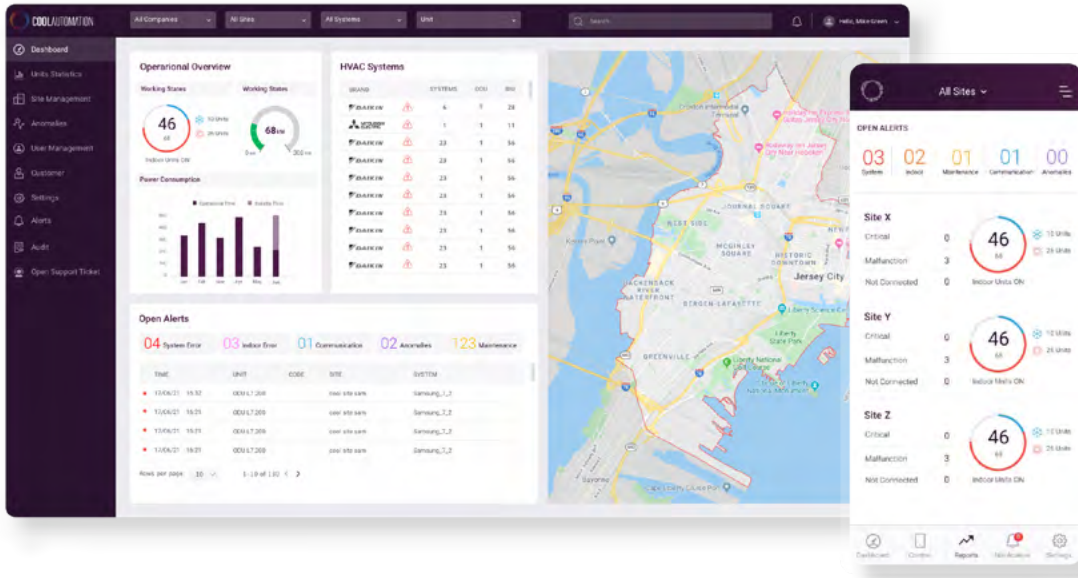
COOLAUTOMATION

All Companies
All Sites
All Systems
Unit
Search
Hello, Mike Green

Dashboard
Units Statistics
Site Management
Anomalies
User Management
Customer
Settings
Alerts
Audit
Open Support Ticket

Operational Overview
Working States
46
68
12 Units
26 Units
Indoor Units ON
Working States
68
0
300
Power Consumption
Operational Time
Standby Time
Jan Feb Mar Apr May Jun

HVAC Systems
| BRAND | | SYSTEMS | ODU | IDU |
|---|---|---|---|---|
| DAIKIN | | 6 | 7 | 28 |
| MITSUBISHI ELECTRIC | | 1 | 1 | 11 |
| DAIKIN | | 23 | 1 | 56 |
| DAIKIN | | 23 | 1 | 56 |
| DAIKIN | | 23 | 1 | 56 |
| DAIKIN | | 23 | 1 | 56 |
| DAIKIN | | 23 | 1 | 56 |
| DAIKIN | | 23 | 1 | 56 |
| DAIKIN | | 23 | 1 | 56 |
| DAIKIN | | 23 | 1 | 56 |

Open Alerts
04 System Error
03 Indoor Error
01 Communication
02 Anomalies
123 Maintenance

| TIME | UNIT | CODE | SITE | SYSTEM |
|---|---|---|---|---|
| 10/06/21 16:32 | ODU L7 209 | | cool site sars | Samsung_7_2 |
| 10/06/21 16:25 | ODU L7 209 | | cool site sars | Samsung_7_2 |
| 10/06/21 16:25 | ODU L7 209 | | cool site sars | Samsung_7_2 |
| 10/06/21 16:25 | ODU L7 209 | | cool site sars | Samsung_7_2 |

Rows per page: 10
1-10 of 110

Jersey City
Journal Square
McGinley Square
Historic Downtown
Greenville
Liberty State Park

All Sites
OPEN ALERTS
03 System
02 Indoor
01 Maintenance
01 Communication
00 Anomalies

Site X
Critical 0
Malfunction 3
Not Connected 0
46
68
12 Units
26 Units
Indoor Units ON

Site Y
Critical 0
Malfunction 3
Not Connected 0
46
68
12 Units
26 Units
Indoor Units ON

Site Z
Critical 0
Malfunction 3
Not Connected 0
46
68
12 Units
26 Units
Indoor Units ON

Dashboard
Control
Reports
Notifications
Settings